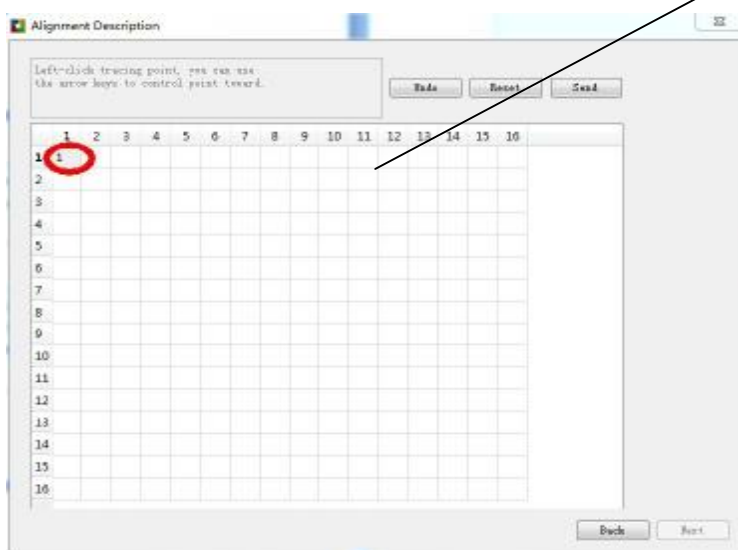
Alignment Description

Left-click tracing point, you can use the arrow keys to control point toward.

Undo Reset Send

|  | 1 | 2 | 3 | 4 | 5 | 6 | 7 | 8 | 9 | 10 | 11 | 12 | 13 | 14 | 15 | 16 |
|---|---|---|---|---|---|---|---|---|---|---|---|---|---|---|---|---|
| 1 | 1 |  |  |  |  |  |  |  |  |  |  |  |  |  |  |  |
| 2 |  |  |  |  |  |  |  |  |  |  |  |  |  |  |  |  |
| 3 |  |  |  |  |  |  |  |  |  |  |  |  |  |  |  |  |
| 4 |  |  |  |  |  |  |  |  |  |  |  |  |  |  |  |  |
| 5 |  |  |  |  |  |  |  |  |  |  |  |  |  |  |  |  |
| 6 |  |  |  |  |  |  |  |  |  |  |  |  |  |  |  |  |
| 7 |  |  |  |  |  |  |  |  |  |  |  |  |  |  |  |  |
| 8 |  |  |  |  |  |  |  |  |  |  |  |  |  |  |  |  |
| 9 |  |  |  |  |  |  |  |  |  |  |  |  |  |  |  |  |
| 10 |  |  |  |  |  |  |  |  |  |  |  |  |  |  |  |  |
| 11 |  |  |  |  |  |  |  |  |  |  |  |  |  |  |  |  |
| 12 |  |  |  |  |  |  |  |  |  |  |  |  |  |  |  |  |
| 13 |  |  |  |  |  |  |  |  |  |  |  |  |  |  |  |  |
| 14 |  |  |  |  |  |  |  |  |  |  |  |  |  |  |  |  |
| 15 |  |  |  |  |  |  |  |  |  |  |  |  |  |  |  |  |
| 16 |  |  |  |  |  |  |  |  |  |  |  |  |  |  |  |  |

Back Next